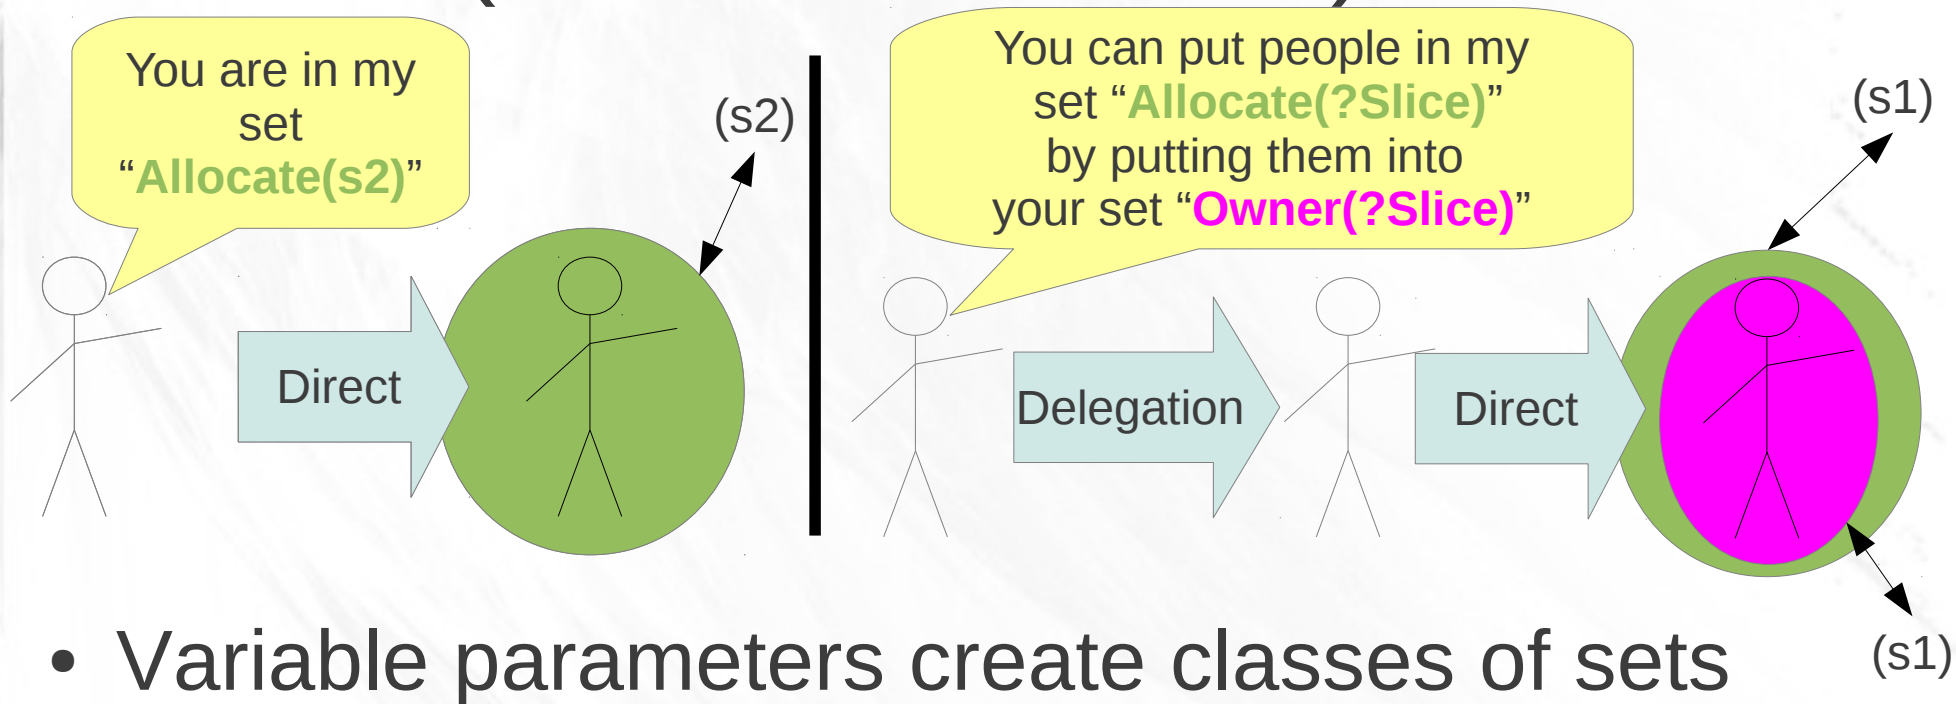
You are in my set "Allocate(s2)"

(s2)

Direct

You can put people in my set "Allocate(?Slice)" by putting them into your set "Owner(?Slice)"

(s1)

Delegation

Direct

(s1)

• Variable parameters create classes of sets